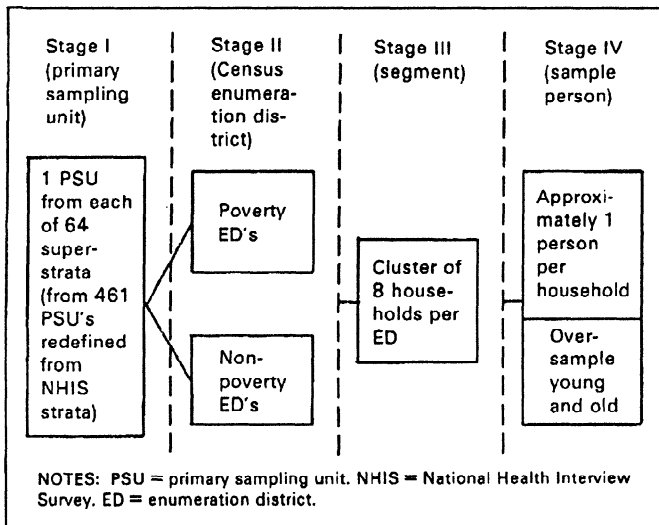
Stage I (primary sampling unit)

Stage II (Census enumeration district)

Stage III (segment)

Stage IV (sample person)

1 PSU from each of 64 superstrata (from 461 PSU's redefined from NHIS strata)

Poverty ED's

Nonpoverty ED's

Cluster of 8 households per ED

Approximately 1 person per household

Oversample young and old

NOTES: PSU = primary sampling unit. NHIS = National Health Interview Survey. ED = enumeration district.